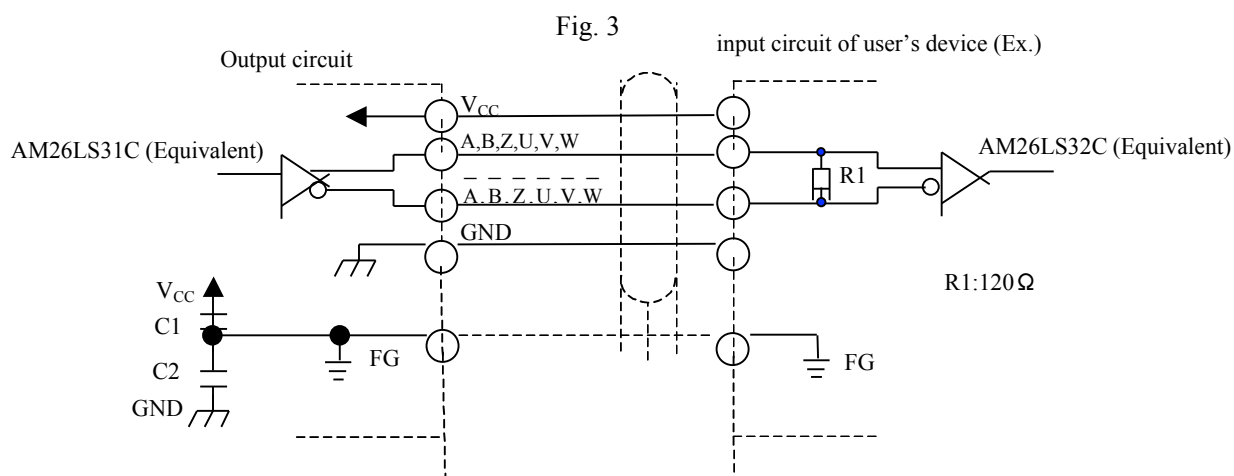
Fig. 3

Output circuit

input circuit of user's device (Ex.)

$V_{CC}$

AM26LS31C (Equivalent)

A,B,Z,U,V,W

$\overline{A}.\overline{B}.\overline{Z}.\overline{U}.\overline{V}.\overline{W}$

R1

AM26LS32C (Equivalent)

GND

R1:120Ω

$V_{CC}$

C1

C2

GND

FG

FG